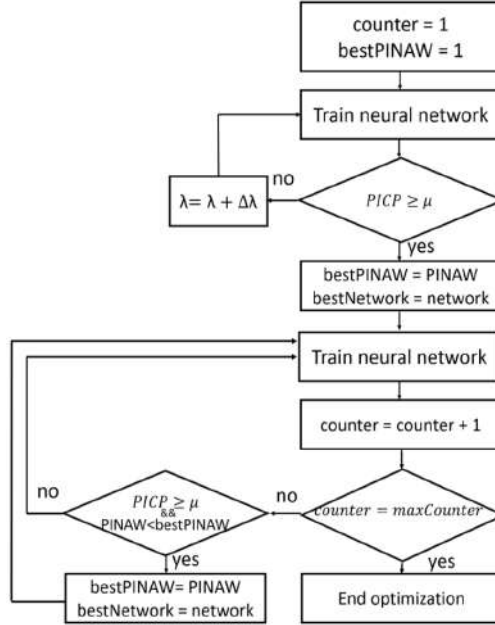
counter = 1
bestPINAW = 1

Train neural network

no

λ= λ + Δλ

$PICP \geq \mu$

yes

bestPINAW = PINAW
bestNetwork = network

Train neural network

counter = counter + 1

no

$PICP \geq \mu$
&&
PINAW<bestPINAW

no

$counter = maxCounter$

yes

yes

bestPINAW= PINAW
bestNetwork = network

End optimization